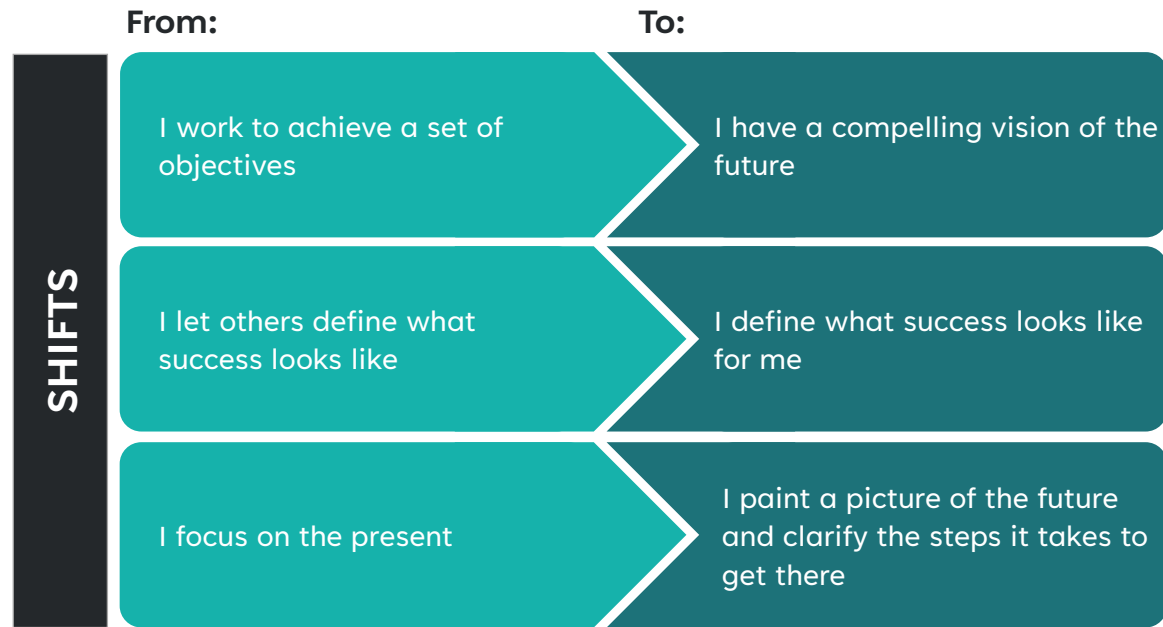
From: To:

SHIFTS

I work to achieve a set of objectives

I have a compelling vision of the future

I let others define what success looks like

I define what success looks like for me

I focus on the present

I paint a picture of the future and clarify the steps it takes to get there